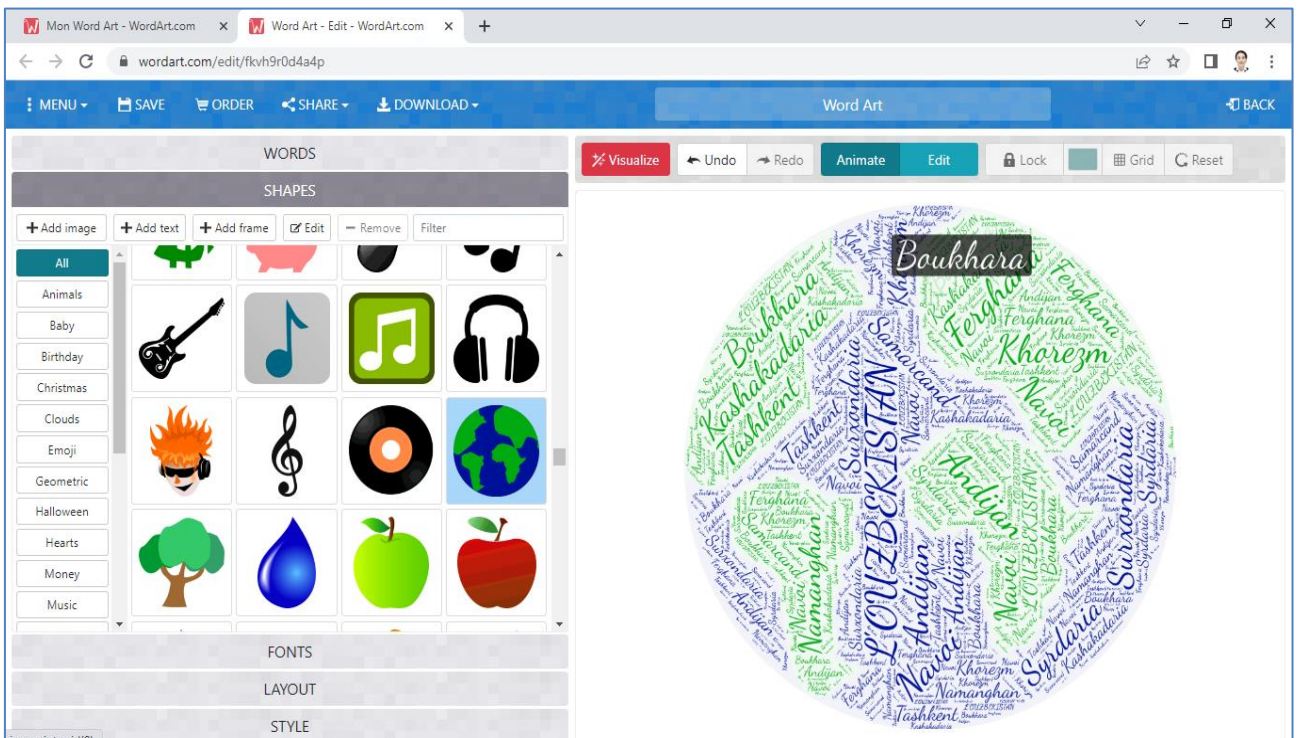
Mon Word Art - WordArt.com
Word Art - Edit - WordArt.com
wordart.com/edit/fkvh9r0d4a4p

MENU SAVE ORDER SHARE DOWNLOAD
Word Art
BACK

WORDS
SHAPES
Add image Add text Add frame Edit Remove Filter

All
Animals
Baby
Birthday
Christmas
Clouds
Emoji
Geometric
Halloween
Hearts
Money
Music

FONTS
LAYOUT
STYLE

Visualize Undo Redo Animate Edit Lock Grid Reset

Boukhara
Ferghana
Khorezm
Kashkadaria
Tashkent
Samarcand
L'OUZBEKISTAN
Navoi
Andijan
Surxondaria
Syrdaria
Namanghan
Boukhara
Navoi
Andijan
L'OUZBEKISTAN
Namanghan
Syrdaria
Khorezm
Tashkent
Kashkadaria
Ferghana